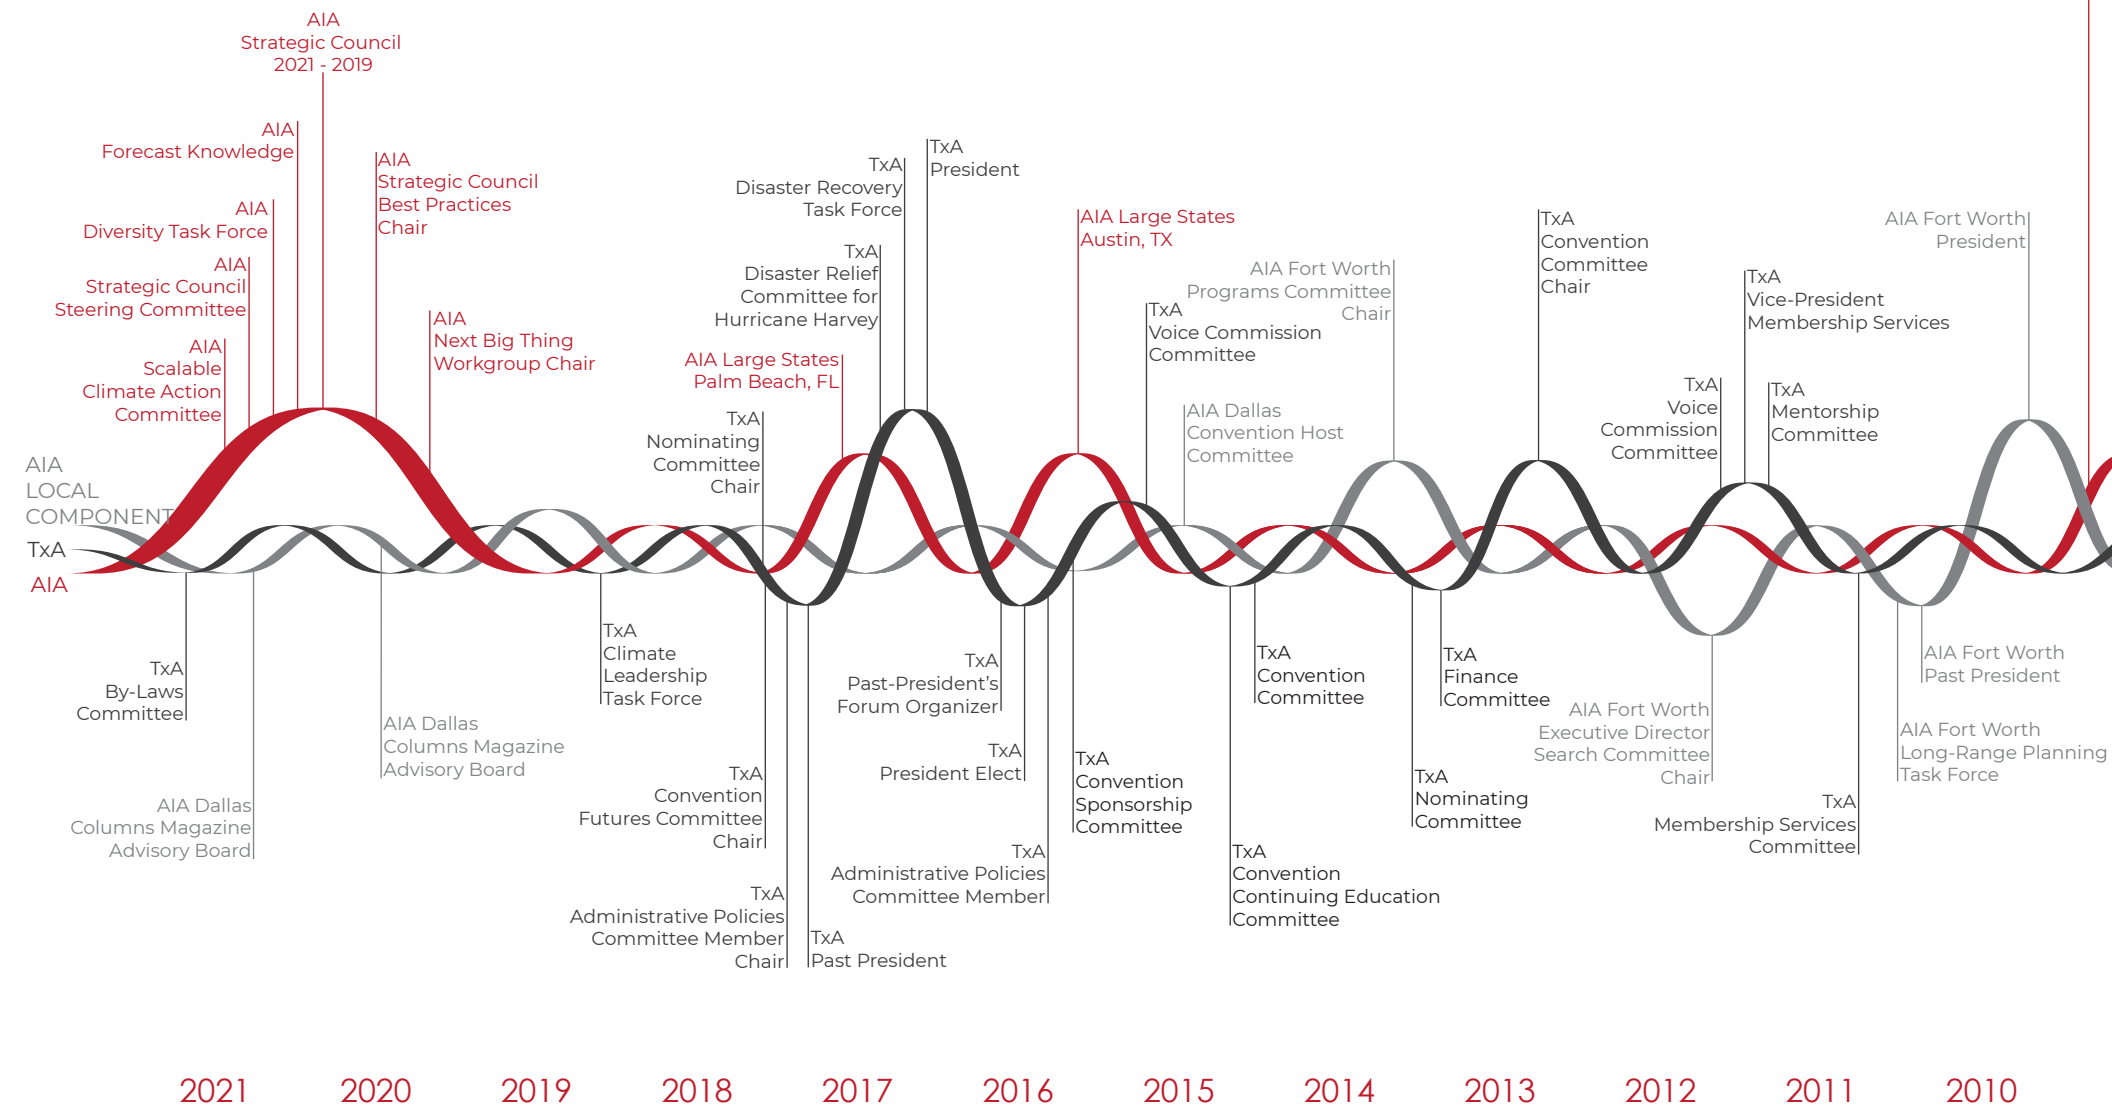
AIA
Strategic Council
2021 - 2019

AIA
Forecast Knowledge

AIA
Strategic Council
Best Practices
Chair

AIA
Diversity Task Force

AIA
Strategic Council
Steering Committee

AIA
Next Big Thing
Workgroup Chair

AIA
Scalable
Climate Action
Committee

TxA
Disaster Recovery
Task Force

TxA
President

TxA
Disaster Relief
Committee for
Hurricane Harvey

AIA Large States
Austin, TX

AIA Fort Worth
Programs Committee
Chair

TxA
Convention
Committee
Chair

AIA Fort Worth
President

TxA
Vice-President
Membership Services

TxA
Voice Commission
Committee

AIA Large States
Palm Beach, FL

TxA
Nominating
Committee
Chair

AIA Dallas
Convention Host
Committee

TxA
Voice
Commission
Committee

TxA
Mentorship
Committee

AIA
LOCAL
COMPONENT
TxA
AIA

TxA
Climate
Leadership
Task Force

TxA
By-Laws
Committee

TxA
Past-President's
Forum Organizer

TxA
Convention
Committee

TxA
Finance
Committee

AIA Fort Worth
Past President

AIA Dallas
Columns Magazine
Advisory Board

AIA Fort Worth
Executive Director
Search Committee
Chair

AIA Fort Worth
Long-Range Planning
Task Force

TxA
President Elect

TxA
Convention
Sponsorship
Committee

TxA
Convention
Futures Committee
Chair

TxA
Nominating
Committee

AIA Dallas
Columns Magazine
Advisory Board

TxA
Membership Services
Committee

TxA
Administrative Policies
Committee Member

TxA
Convention
Continuing Education
Committee

TxA
Administrative Policies
Committee Member
Chair

TxA
Past President

2021 2020 2019 2018 2017 2016 2015 2014 2013 2012 2011 2010